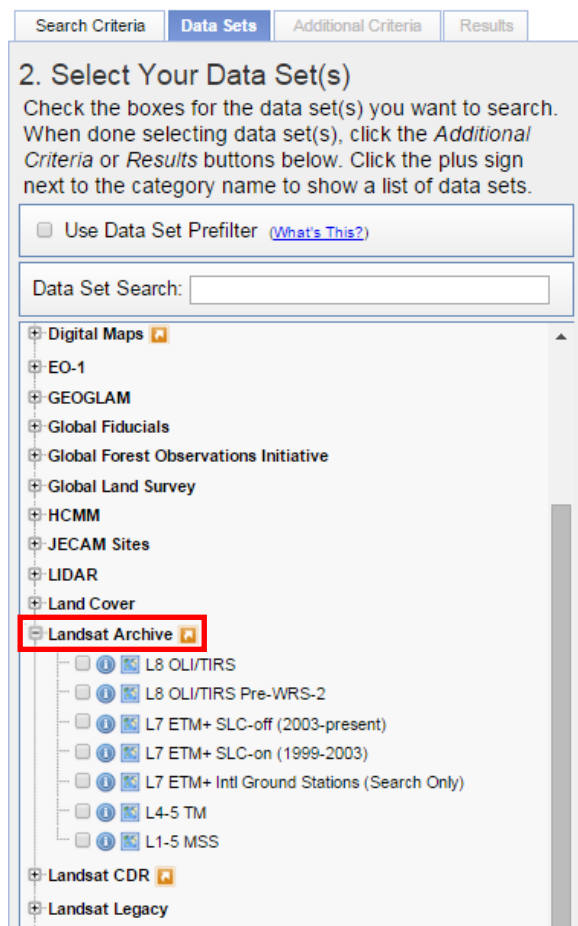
Search Criteria | Data Sets | Additional Criteria | Results

2. Select Your Data Set(s)

Check the boxes for the data set(s) you want to search. When done selecting data set(s), click the *Additional Criteria* or *Results* buttons below. Click the plus sign next to the category name to show a list of data sets.

Use Data Set Prefilter (What's This?)

Data Set Search:

Digital Maps
EO-1
GEOGLAM
Global Fiducials
Global Forest Observations Initiative
Global Land Survey
HCMM
JECAM Sites
LIDAR
Land Cover
Landsat Archive
L8 OLI/TIRS
L8 OLI/TIRS Pre-WRS-2
L7 ETM+ SLC-off (2003-present)
L7 ETM+ SLC-on (1999-2003)
L7 ETM+ Intl Ground Stations (Search Only)
L4-5 TM
L1-5 MSS
Landsat CDR
Landsat Legacy